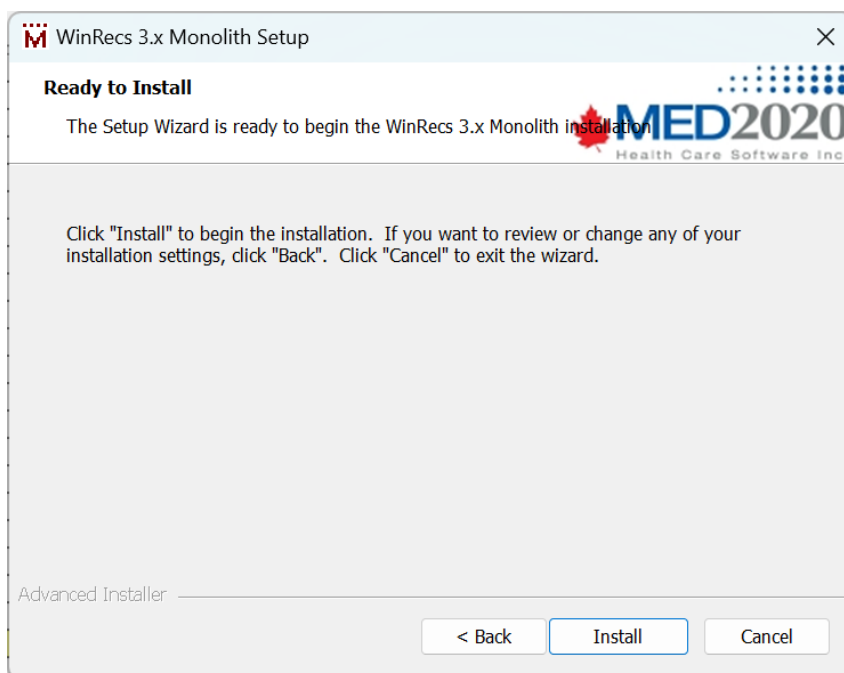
WinRecs 3.x Monolith Setup

Ready to Install

The Setup Wizard is ready to begin the WinRecs 3.x Monolith installation

MED2020
Health Care Software Inc

Click "Install" to begin the installation. If you want to review or change any of your installation settings, click "Back". Click "Cancel" to exit the wizard.

Advanced Installer

< Back
Install
Cancel